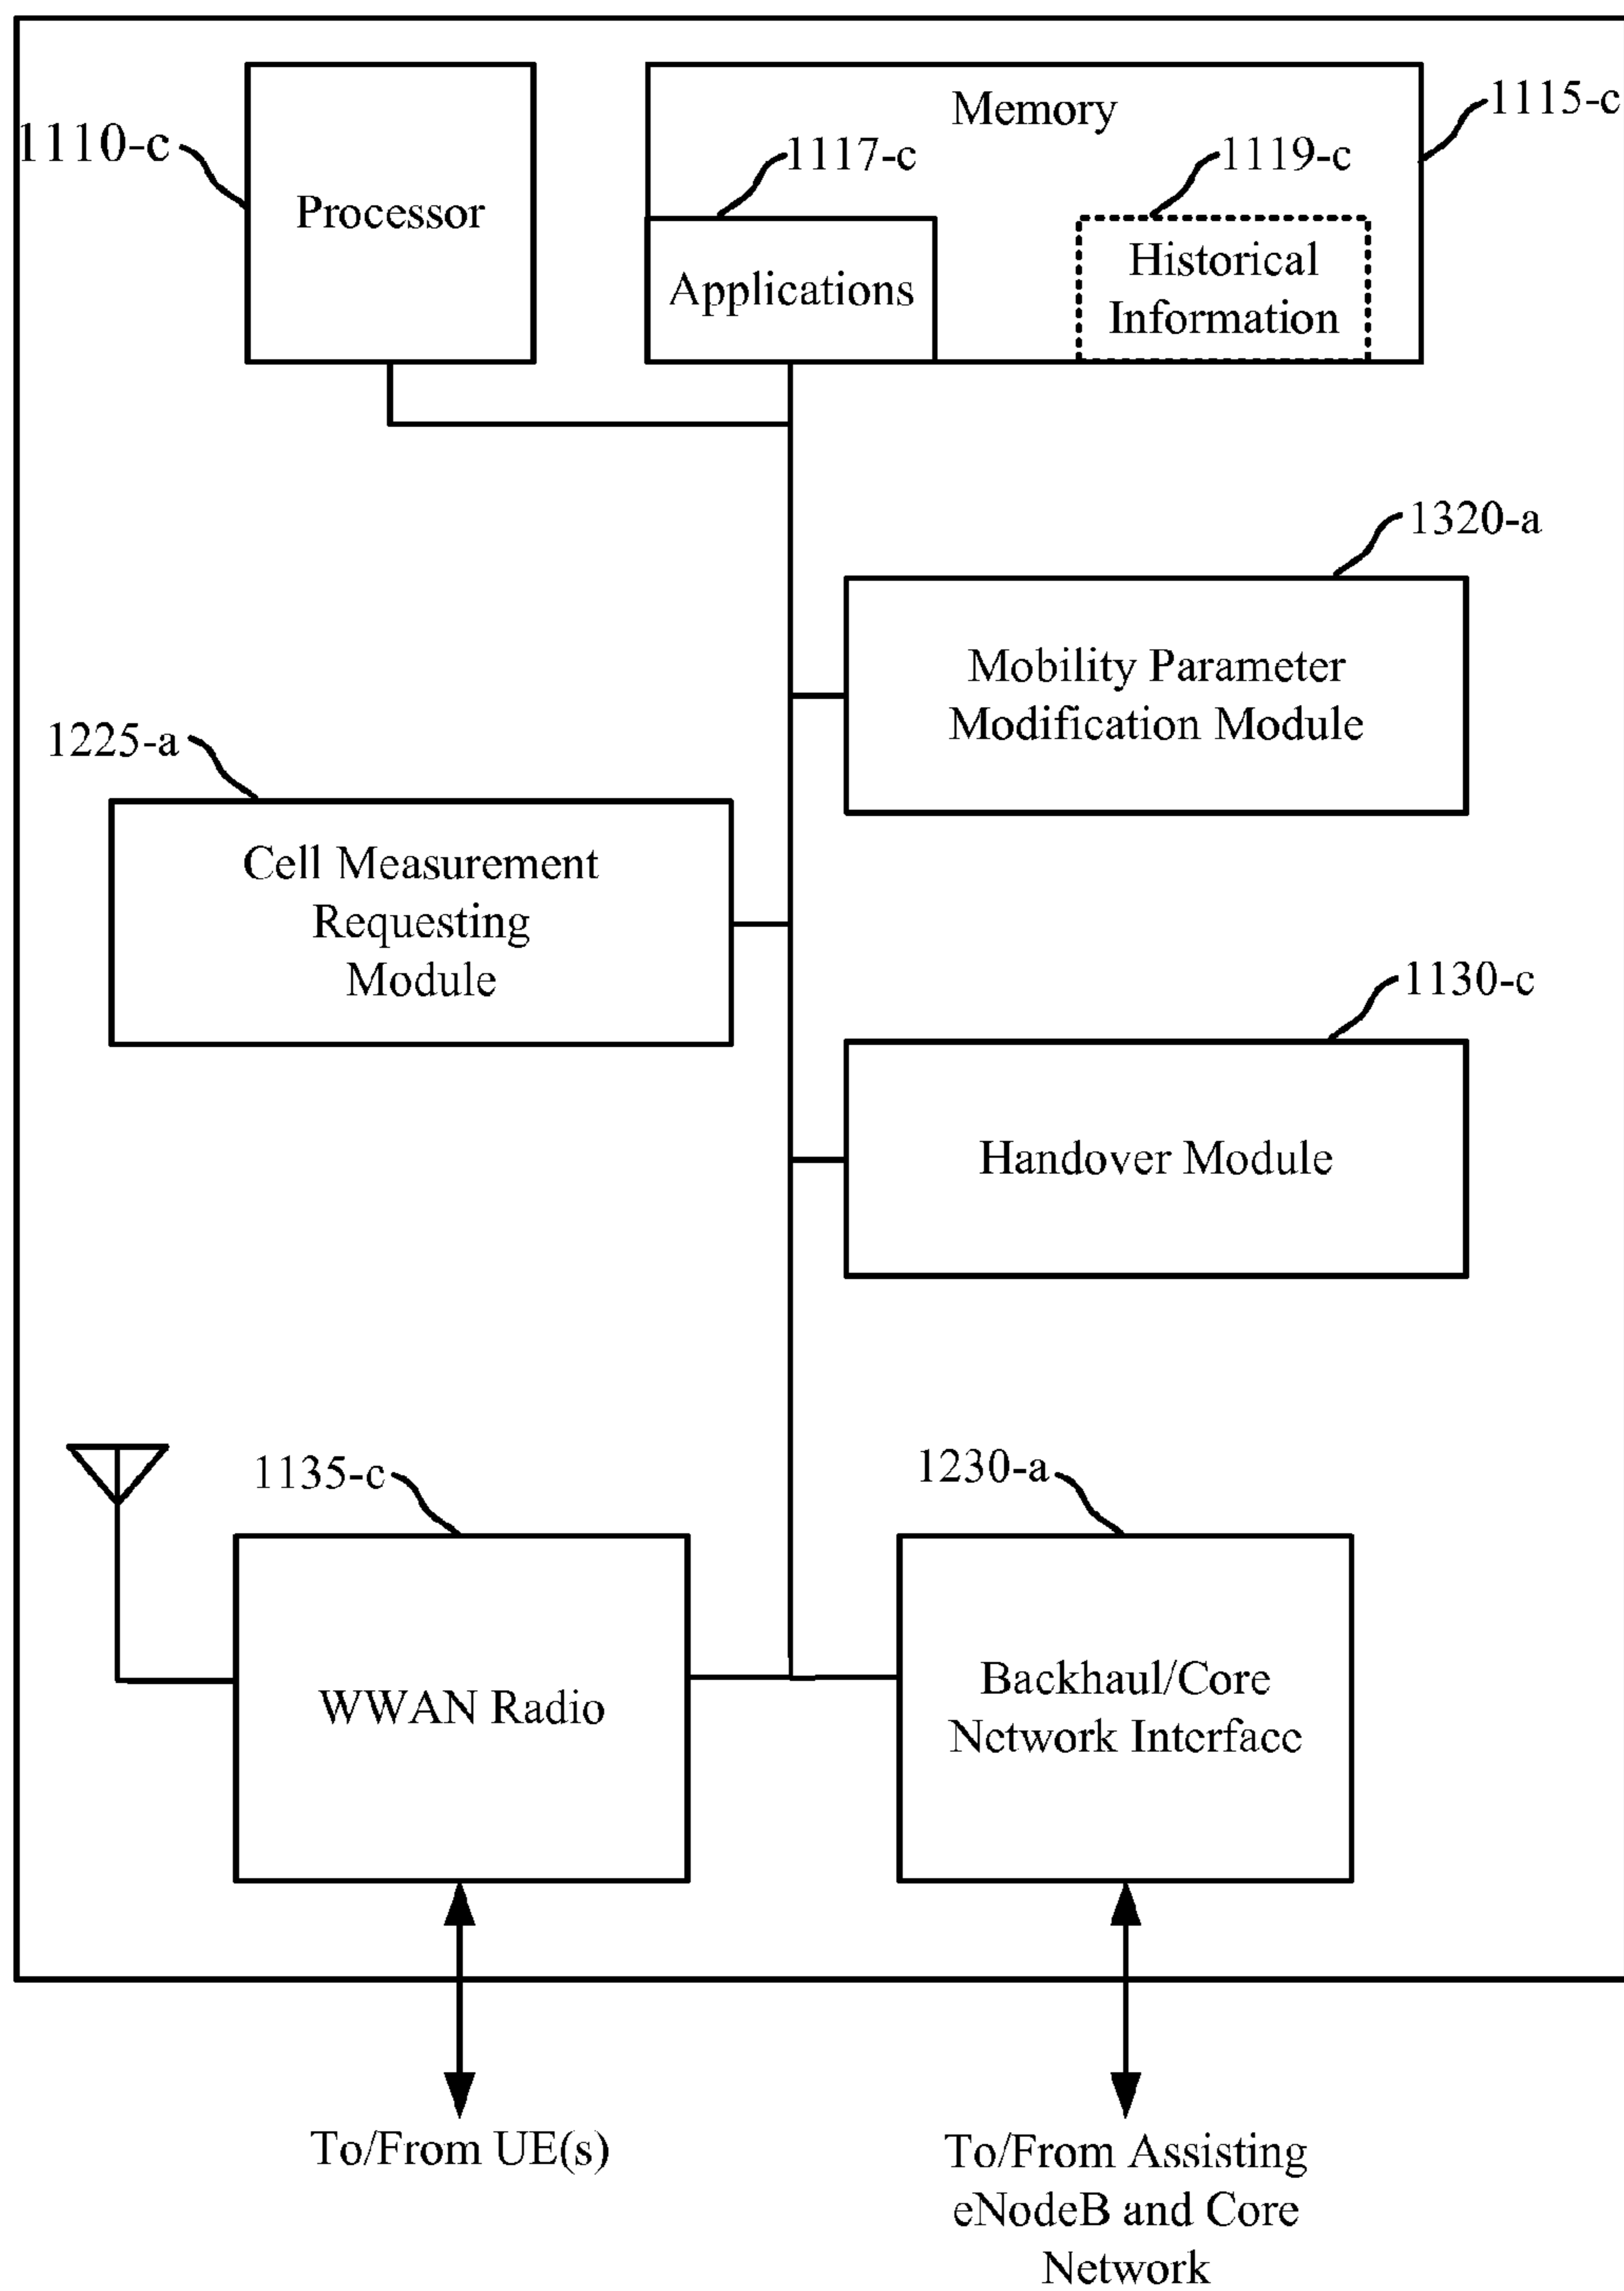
1110-c

Processor

Memory

1115-c

1117-c

1119-c

Applications

Historical Information

1320-a

Mobility Parameter Modification Module

1225-a

Cell Measurement Requesting Module

1130-c

Handover Module

1135-c

1230-a

WWAN Radio

Backhaul/Core Network Interface

To/From UE(s)

To/From Assisting eNodeB and Core Network